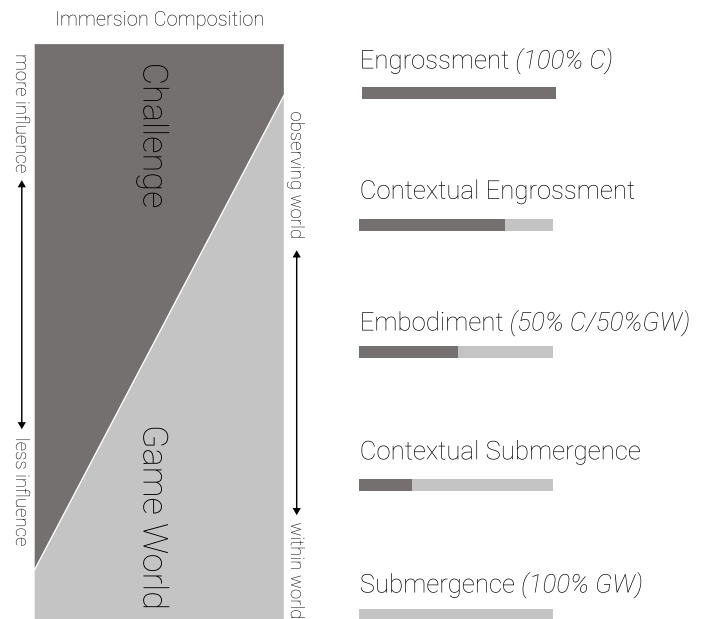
Immersion Composition

more influence

less influence

Challenge

Game World

observing world

within world

Engrossment (100% C)

Contextual Engrossment

Embodiment (50% C/50%GW)

Contextual Submergence

Submergence (100% GW)